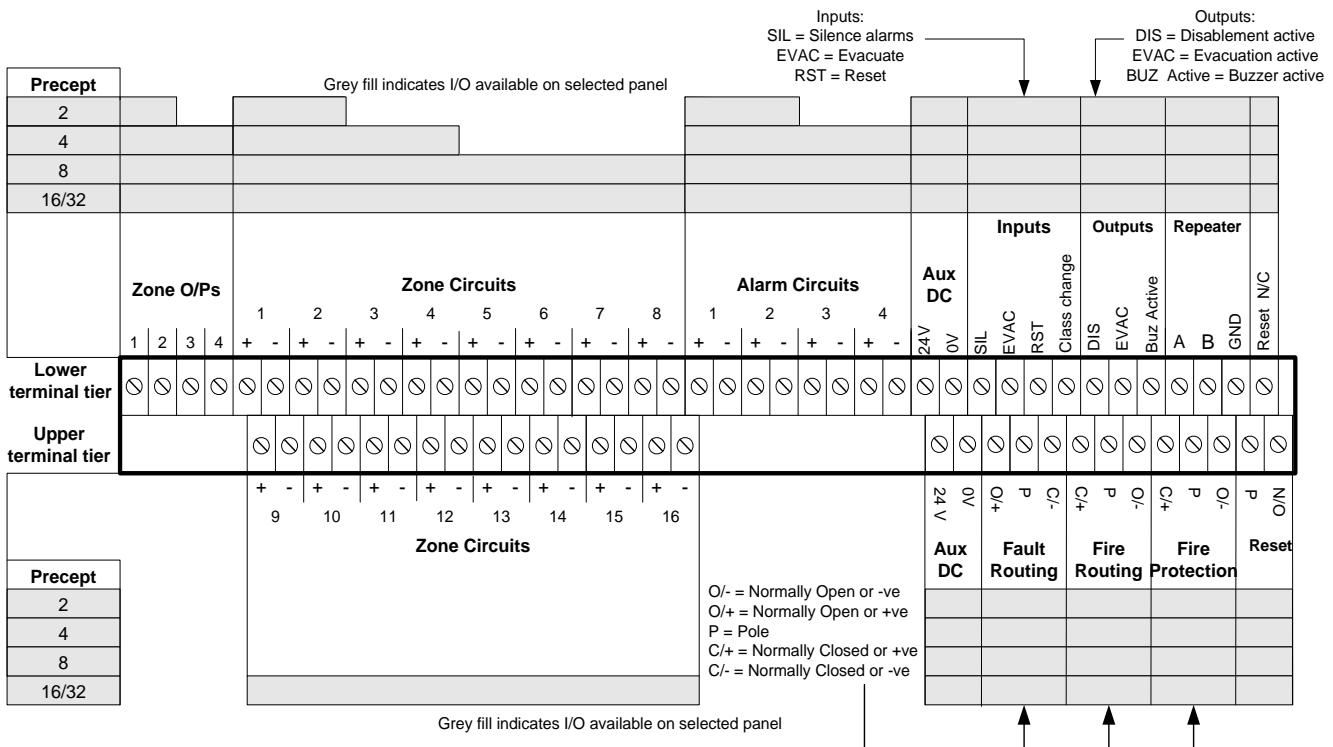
Inputs:
SIL = Silence alarms
EVAC = Evacuate
RST = Reset

Outputs:
DIS = Disablement active
EVAC = Evacuation active
BUZ Active = Buzzer active

Grey fill indicates I/O available on selected panel

| Precept |
|---|
| 2 |
| 4 |
| 8 |
| 16/32 |

Zone O/Ps
1 2 3 4

Zone Circuits
1 2 3 4 5 6 7 8
+ - + - + - + - + - + - + - + -

Alarm Circuits
1 2 3 4
+ - + - + - + -

Aux DC
24V 0V

Inputs
SIL EVAC RST Class change

Outputs
DIS EVAC Buz Active

Repeater
A B GND

Reset N/C

Lower terminal tier

Upper terminal tier

+ - + - + - + - + - + - + - + -
9 10 11 12 13 14 15 16
Zone Circuits

24 V 0V
Aux DC

O/+ P C/-
Fault Routing

C/+ P O/-
Fire Routing

C/+ P O/-
Fire Protection

P N/O
Reset

| Precept |
|---|
| 2 |
| 4 |
| 8 |
| 16/32 |

O/- = Normally Open or -ve
O/+ = Normally Open or +ve
P = Pole
C/+ = Normally Closed or +ve
C/- = Normally Closed or -ve

Grey fill indicates I/O available on selected panel